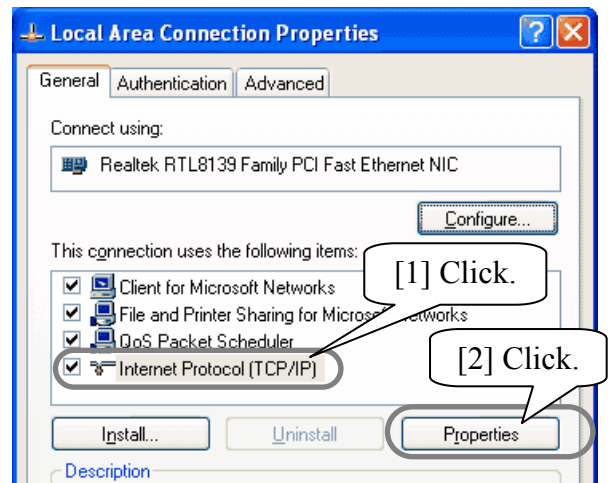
Local Area Connection Properties

General | Authentication | Advanced

Connect using:

Realtek RTL8139 Family PCI Fast Ethernet NIC

Configure...

This connection uses the following items:

Client for Microsoft Networks

File and Printer Sharing for Micros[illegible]etworks

QoS Packet Scheduler

Internet Protocol (TCP/IP)

[1] Click.

[2] Click.

Install...

Uninstall

Properties

Description